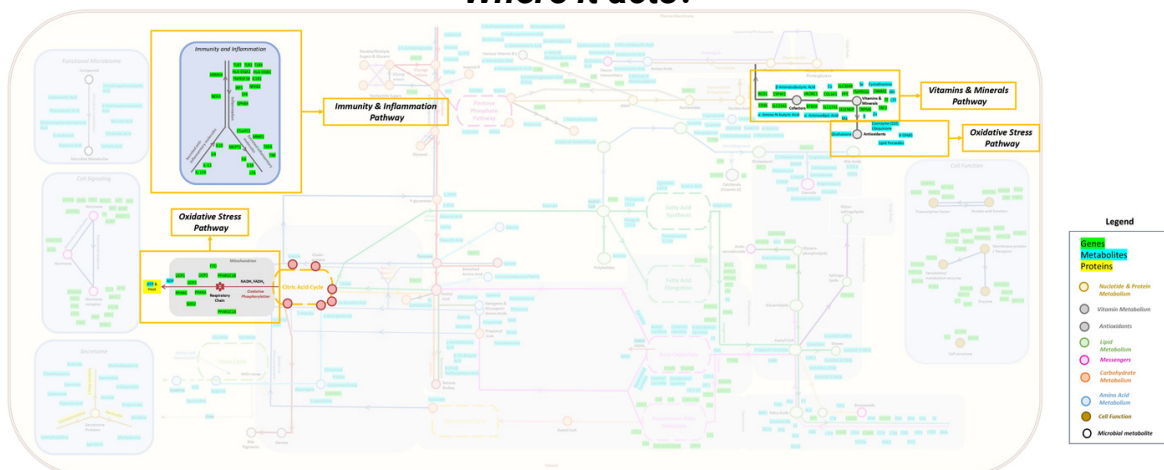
Where it acts:

Immunity and Inflammation

Immunity & Inflammation Pathway

Vitamins & Minerals Pathway

Oxidative Stress Pathway

Oxidative Stress Pathway

Mitochondrion

Respiratory Chain

NADH, FADH₂

Oxidative Phosphorylation

Citric Acid Cycle

Cofactors

Vitamins & Minerals

Antioxidants

Cell Signaling

Secretome

Cell Function

Fatty Acid Synthesis

Legend

Genes
Metabolites
Proteins

Nucleotide & Protein Metabolism

Vitamin Metabolism

Antioxidants

Lipid Metabolism

Messengers

Carbohydrate Metabolism

Amino Acid Metabolism

Cell Function

Microbial metabolite